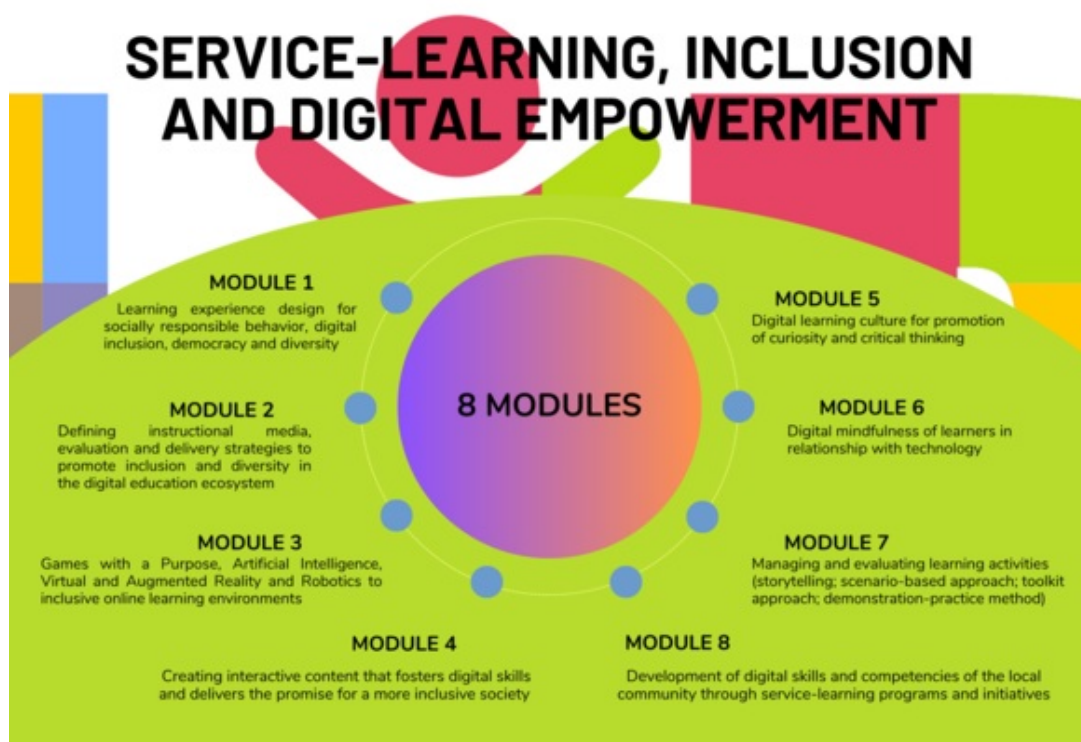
SERVICE-LEARNING, INCLUSION AND DIGITAL EMPOWERMENT

MODULE 1
Learning experience design for socially responsible behavior, digital inclusion, democracy and diversity

MODULE 2
Defining instructional media, evaluation and delivery strategies to promote inclusion and diversity in the digital education ecosystem

MODULE 3
Games with a Purpose, Artificial Intelligence, Virtual and Augmented Reality and Robotics to inclusive online learning environments

MODULE 4
Creating interactive content that fosters digital skills and delivers the promise for a more inclusive society

8 MODULES

MODULE 5
Digital learning culture for promotion of curiosity and critical thinking

MODULE 6
Digital mindfulness of learners in relationship with technology

MODULE 7
Managing and evaluating learning activities (storytelling; scenario-based approach; toolkit approach; demonstration-practice method)

MODULE 8
Development of digital skills and competencies of the local community through service-learning programs and initiatives